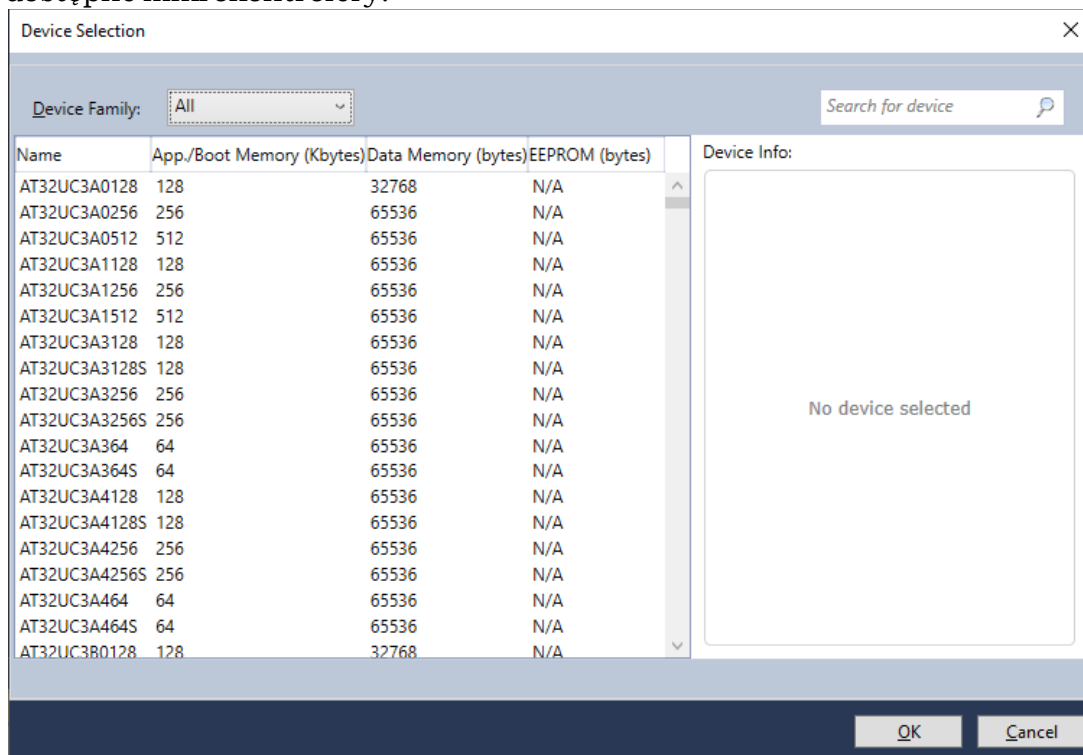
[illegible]

Device Selection

×

Device Family: All

Search for device

| Name | App./Boot Memory (Kbytes) | Data Memory (bytes) | EEPROM (bytes) |
|---|---|---|---|
| AT32UC3A0128 | 128 | 32768 | N/A |
| AT32UC3A0256 | 256 | 65536 | N/A |
| AT32UC3A0512 | 512 | 65536 | N/A |
| AT32UC3A1128 | 128 | 65536 | N/A |
| AT32UC3A1256 | 256 | 65536 | N/A |
| AT32UC3A1512 | 512 | 65536 | N/A |
| AT32UC3A3128 | 128 | 65536 | N/A |
| AT32UC3A3128S | 128 | 65536 | N/A |
| AT32UC3A3256 | 256 | 65536 | N/A |
| AT32UC3A3256S | 256 | 65536 | N/A |
| AT32UC3A364 | 64 | 65536 | N/A |
| AT32UC3A364S | 64 | 65536 | N/A |
| AT32UC3A4128 | 128 | 65536 | N/A |
| AT32UC3A4128S | 128 | 65536 | N/A |
| AT32UC3A4256 | 256 | 65536 | N/A |
| AT32UC3A4256S | 256 | 65536 | N/A |
| AT32UC3A464 | 64 | 65536 | N/A |
| AT32UC3A464S | 64 | 65536 | N/A |
| AT32UC3B0128 | 128 | 32768 | N/A |

Device Info:

No device selected

OK

Cancel